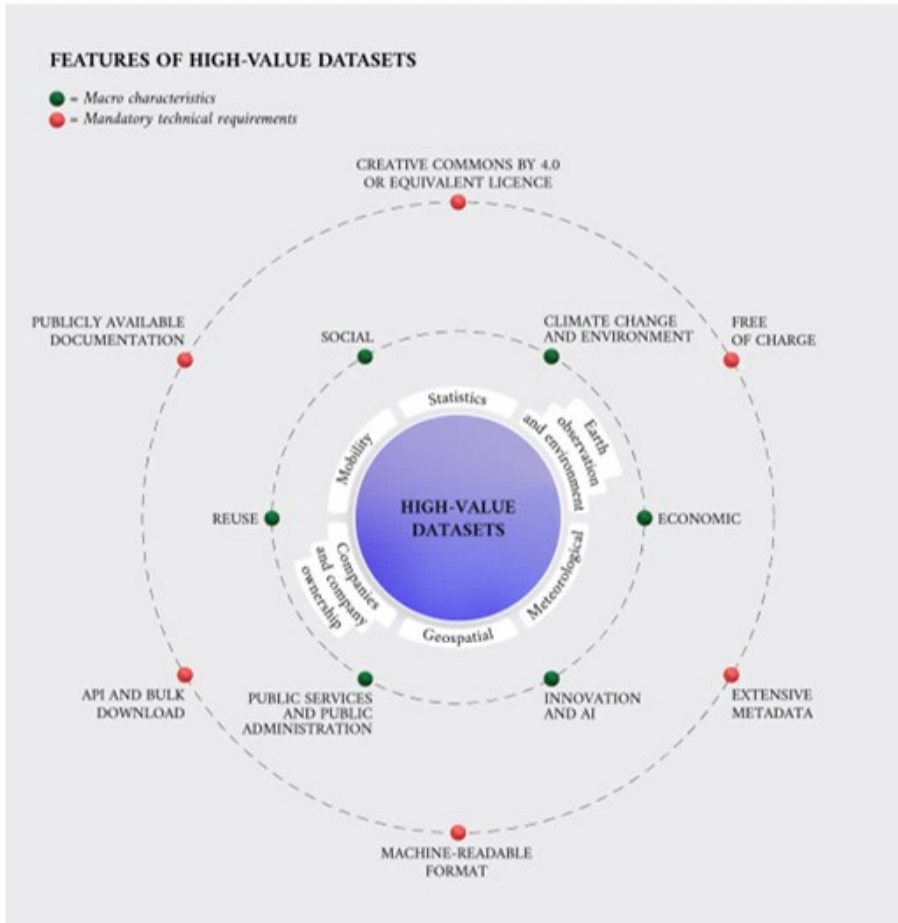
FEATURES OF HIGH-VALUE DATASETS

= Macro characteristics
= Mandatory technical requirements

CREATIVE COMMONS BY 4.0 OR EQUIVALENT LICENCE

PUBLICLY AVAILABLE DOCUMENTATION

SOCIAL

CLIMATE CHANGE AND ENVIRONMENT

FREE OF CHARGE

Statistics

Mobility

Earth observation and environment

REUSE

HIGH-VALUE DATASETS

ECONOMIC

Companies and company ownership

Meteorological

Geospatial

API AND BULK DOWNLOAD

PUBLIC SERVICES AND PUBLIC ADMINISTRATION

INNOVATION AND AI

EXTENSIVE METADATA

MACHINE-READABLE FORMAT